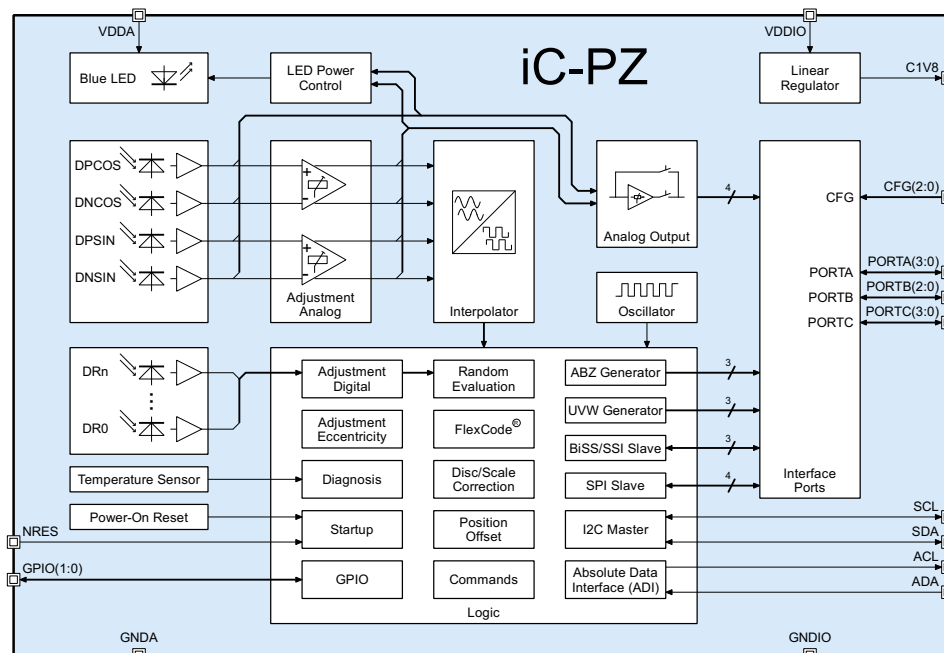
VDDA

VDDIO

iC-PZ

Blue LED

LED Power Control

Linear Regulator

C1V8

DPCOS

DNCOS

DPSIN

DNSIN

Adjustment Analog

Interpolator

Analog Output

4

CFG

CFG(2:0)

PORTA

PORTB

PORTC

PORTA(3:0)

PORTB(2:0)

PORTC(3:0)

Oscillator

DRn

DR0

Adjustment Digital

Random Evaluation

ABZ Generator

3

Adjustment Eccentricity

FlexCode©

UVW Generator

3

BiSS/SSI Slave

3

Temperature Sensor

Diagnosis

Disc/Scale Correction

SPI Slave

4

Interface Ports

Power-On Reset

Startup

Position Offset

I2C Master

SCL

SDA

NRES

ACL

ADA

GPIO(1:0)

GPIO

Commands

Absolute Data Interface (ADI)

Logic

GNDA

GNDIO